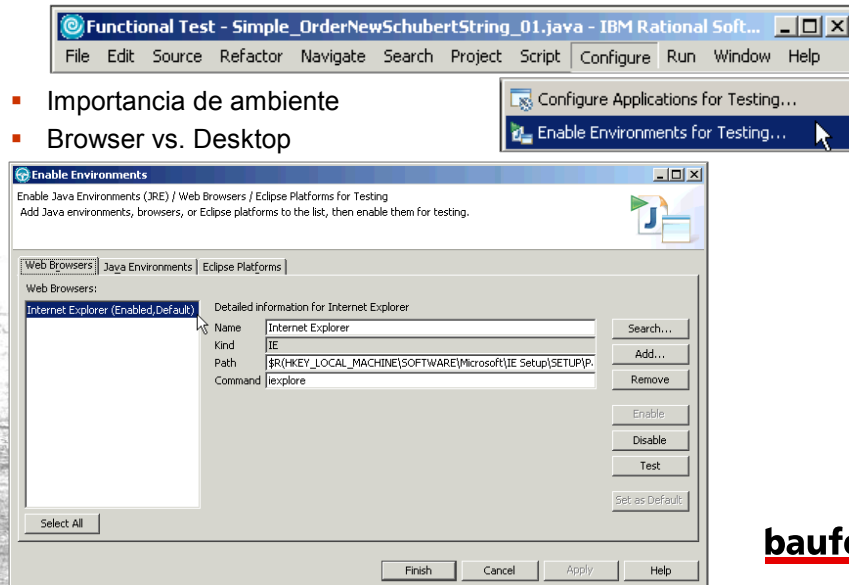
Functional Test - Simple_OrderNewSchubertString_01.java - IBM Rational Soft...

File Edit Source Refactor Navigate Search Project Script Configure Run Window Help

Configure Applications for Testing...
Enable Environments for Testing...

- Importancia de ambiente
- Browser vs. Desktop

Enable Environments

Enable Java Environments (JRE) / Web Browsers / Eclipse Platforms for Testing
Add Java environments, browsers, or Eclipse platforms to the list, then enable them for testing.

Web Browsers | Java Environments | Eclipse Platforms

Web Browsers:

Internet Explorer (Enabled,Default)

Detailed information for Internet Explorer

| | |
|---|---|
| Name | Internet Explorer |
| Kind | IE |
| Path | $R(HKEY_LOCAL_MACHINE\SOFTWARE\Microsoft\IE Setup\SETUP\P. |
| Command | iexplore |

Search...
Add...
Remove
Enable
Disable
Test
Set as Default

Select All

Finish Cancel Apply Help

bauf